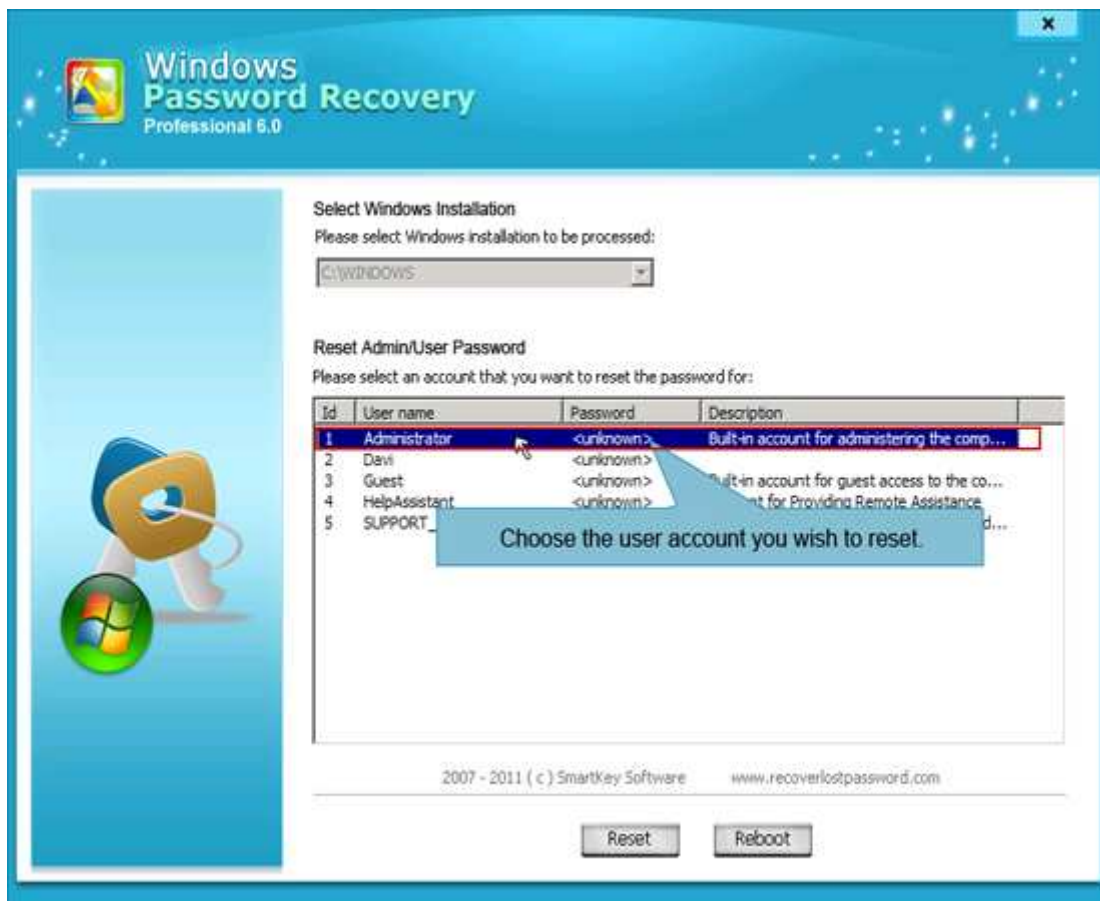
×

Windows
Password Recovery
Professional 6.0

Select Windows Installation
Please select Windows installation to be processed:

C:\WINDOWS

Reset Admin/User Password
Please select an account that you want to reset the password for:

| Id | User name | Password | Description |
|---|---|---|---|
| 1 | Administrator | <unknown> | Built-in account for administering the comp... |
| 2 | Davi | <unknown> | |
| 3 | Guest | <unknown> | Built-in account for guest access to the co... |
| 4 | HelpAssistant | <unknown> | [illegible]t for Providing Remote Assistance |
| 5 | SUPPORT_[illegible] | | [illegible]d... |

Choose the user account you wish to reset.

2007 - 2011 ( c ) SmartKey Software www.recoverlostpassword.com

Reset Reboot